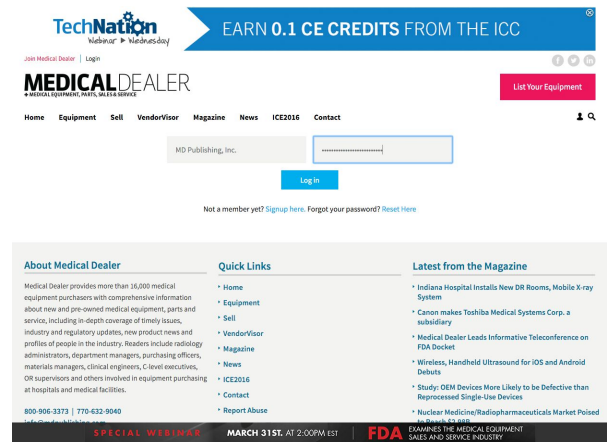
TechNation
Webinar ▶ Wednesday

EARN 0.1 CE CREDITS FROM THE ICC

Join Medical Dealer | Login

MEDICALDEALER
MEDICAL EQUIPMENT, PARTS, SALES & SERVICE

List Your Equipment

Home Equipment Sell VendorVisor Magazine News ICE2016 Contact

MD Publishing, Inc.

••••••••••••••••••••••••

Log in

Not a member yet? Signup here. Forgot your password? Reset Here

About Medical Dealer

Medical Dealer provides more than 16,000 medical equipment purchasers with comprehensive information about new and pre-owned medical equipment, parts and service, including in-depth coverage of timely issues, industry and regulatory updates, new product news and profiles of people in the industry. Readers include radiology administrators, department managers, purchasing officers, materials managers, clinical engineers, C-level executives, OR supervisors and others involved in equipment purchasing at hospitals and medical facilities.

800-906-3373 | 770-632-9040
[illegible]

Quick Links

Home
Equipment
Sell
VendorVisor
Magazine
News
ICE2016
Contact
Report Abuse

Latest from the Magazine

Indiana Hospital Installs New DR Rooms, Mobile X-ray System
Canon makes Toshiba Medical Systems Corp. a subsidiary
Medical Dealer Leads Informative Teleconference on FDA Docket
Wireless, Handheld Ultrasound for iOS and Android Debuts
Study: OEM Devices More Likely to be Defective than Reprocessed Single-Use Devices
Nuclear Medicine/Radiopharmaceuticals Market Poised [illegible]

SPECIAL WEBINAR MARCH 31ST. AT 2:00PM EST FDA EXAMINES THE MEDICAL EQUIPMENT SALES AND SERVICE INDUSTRY